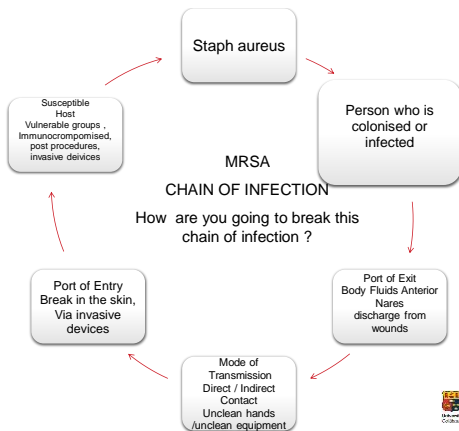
Staph aureus

Person who is colonised or infected

Port of Exit
Body Fluids Anterior Nares
discharge from wounds

Mode of Transmission
Direct / Indirect
Contact
Unclean hands /unclean equipment

Port of Entry
Break in the skin,
Via invasive devices

Susceptible Host
Vulnerable groups ,
Immunocrompomised,
post procedures,
invasive deivices

MRSA
CHAIN OF INFECTION
How are you going to break this chain of infection ?

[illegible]